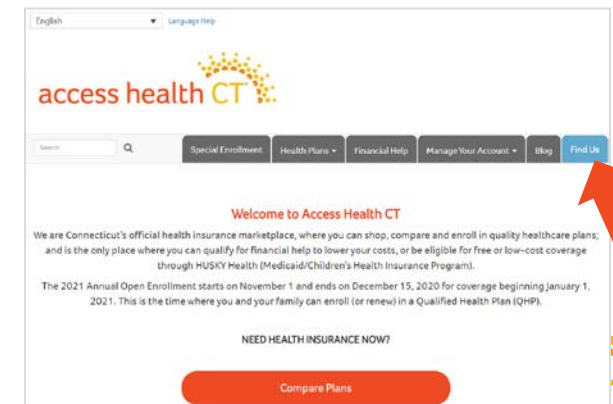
English
Language Help

access health CT

Search

Special Enrollment
Health Plans
Financial Help
Manage Your Account
Blog
Find Us

Welcome to Access Health CT

We are Connecticut's official health insurance marketplace, where you can shop, compare and enroll in quality healthcare plans; and is the only place where you can qualify for financial help to lower your costs, or be eligible for free or low-cost coverage through HUSKY Health (Medicaid/Children's Health Insurance Program).

The 2021 Annual Open Enrollment starts on November 1 and ends on December 15, 2020 for coverage beginning January 1, 2021. This is the time where you and your family can enroll (or renew) in a Qualified Health Plan (QHP).

NEED HEALTH INSURANCE NOW?

Compare Plans